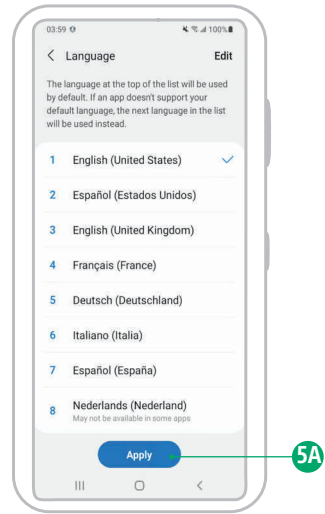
03:59 100%

Language Edit

The language at the top of the list will be used by default. If an app doesn't support your default language, the next language in the list will be used instead.

1 English (United States)

2 Español (Estados Unidos)

3 English (United Kingdom)

4 Français (France)

5 Deutsch (Deutschland)

6 Italiano (Italia)

7 Español (España)

8 Nederlands (Nederland)
May not be available in some apps

Apply

5A